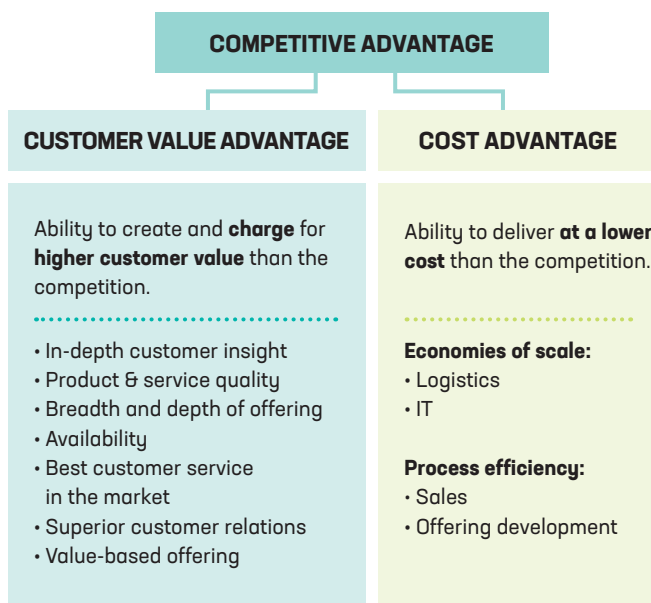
COMPETITIVE ADVANTAGE

CUSTOMER VALUE ADVANTAGE

Ability to create and **charge** for **higher customer value** than the competition.

• In-depth customer insight
• Product & service quality
• Breadth and depth of offering
• Availability
• Best customer service in the market
• Superior customer relations
• Value-based offering

COST ADVANTAGE

Ability to deliver **at a lower cost** than the competition.

**Economies of scale:**
• Logistics
• IT

**Process efficiency:**
• Sales
• Offering development